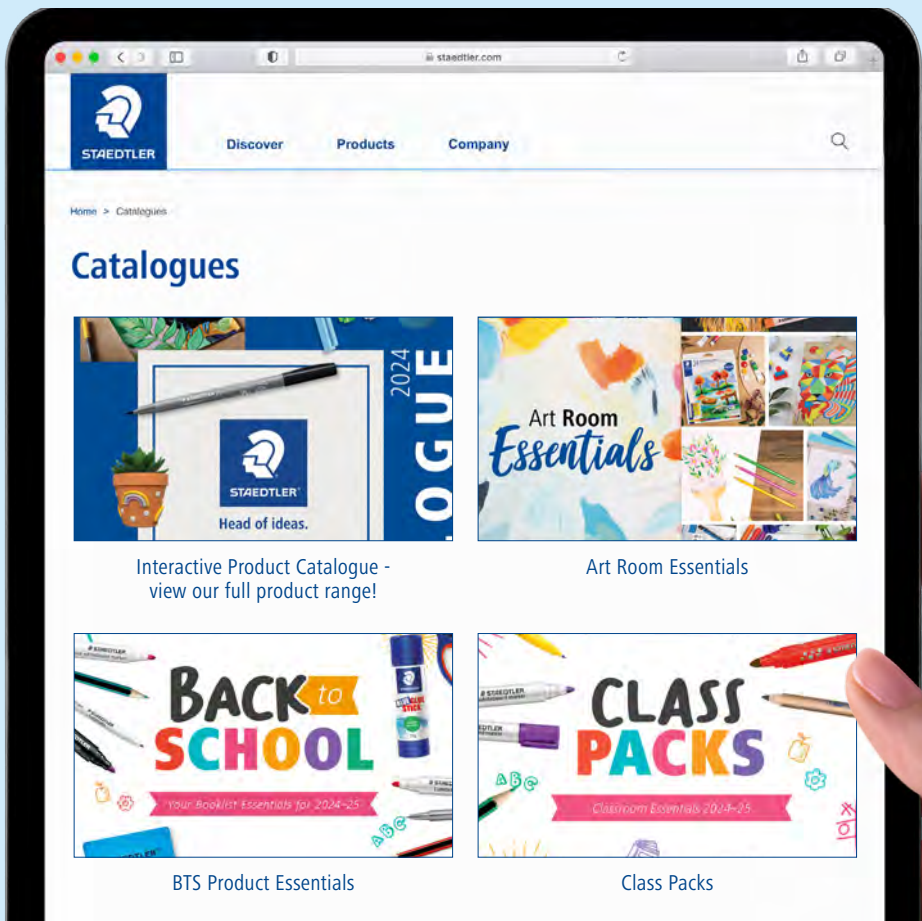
staedtler.com

STAEDTLER

Discover Products Company

Home > Catalogues

Catalogues

2024 OGUE

STAEDTLER

Head of ideas.

Interactive Product Catalogue - view our full product range!

Art Room Essentials

Art Room Essentials

BACK to SCHOOL

Your Booklist Essentials for 2024-25

STAEDTLER

BTS Product Essentials

CLASS PACKS

Classroom Essentials 2024-25

Class Packs